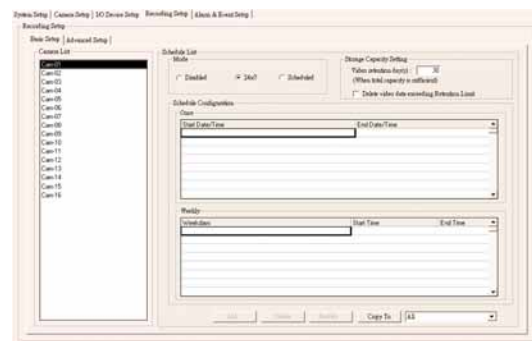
System Setup | Camera Setup | I/O Device Setup | Recording Setup | Alarm & Event Setup |

Recording Setup

Basic Setup | Advanced Setup |

Camera List

Cam 01
Cam 02
Cam 03
Cam 04
Cam 05
Cam 06
Cam 07
Cam 08
Cam 09
Cam 10
Cam 11
Cam 12
Cam 13
Cam 14
Cam 15
Cam 16

Schedule List

Mode

Disabled 24x7 Scheduled

Storage Capacity Setting

Video retention day(s) : 30

(When total capacity is sufficient)

Delete video data exceeding Retention Limit

Schedule Configuration

Once

| Start Date/Time | End Date/Time |
|---|---|

Weekly

| Weekdays | Start Time | End Time |
|---|---|---|

Add Delete Modify Copy To All